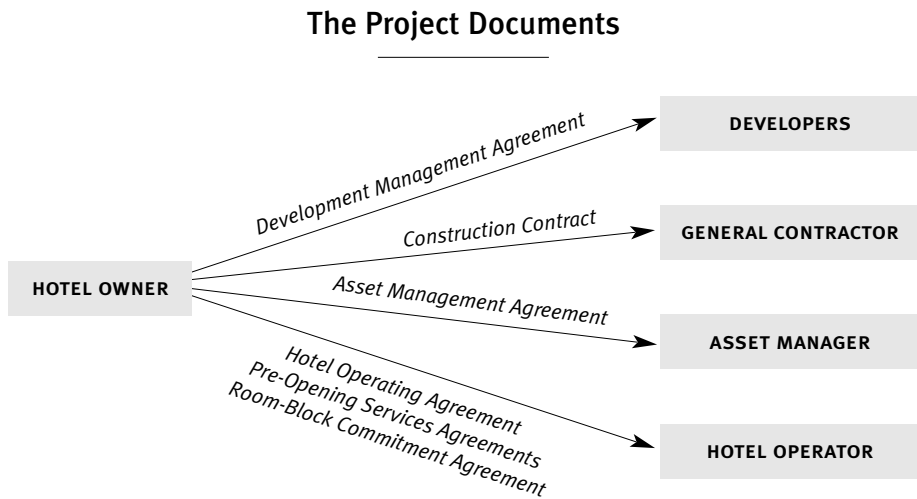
The Project Documents

HOTEL OWNER

Development Management Agreement

DEVELOPERS

Construction Contract

GENERAL CONTRACTOR

Asset Management Agreement

ASSET MANAGER

Hotel Operating Agreement
Pre-Opening Services Agreements
Room-Block Commitment Agreement

HOTEL OPERATOR